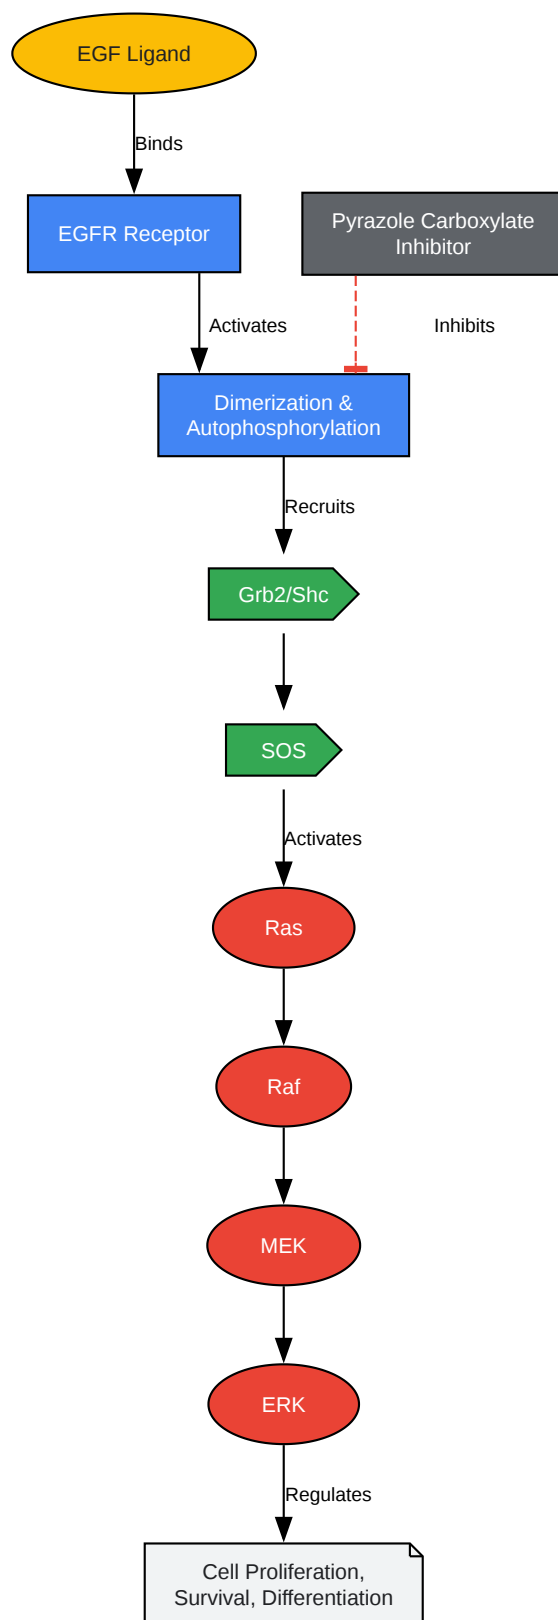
EGF Ligand

Binds

EGFR Receptor

Pyrazole Carboxylate Inhibitor

Activates

Inhibits

Dimerization & Autophosphorylation

Recruits

Grb2/Shc

SOS

Activates

Ras

Raf

MEK

ERK

Regulates

Cell Proliferation, Survival, Differentiation